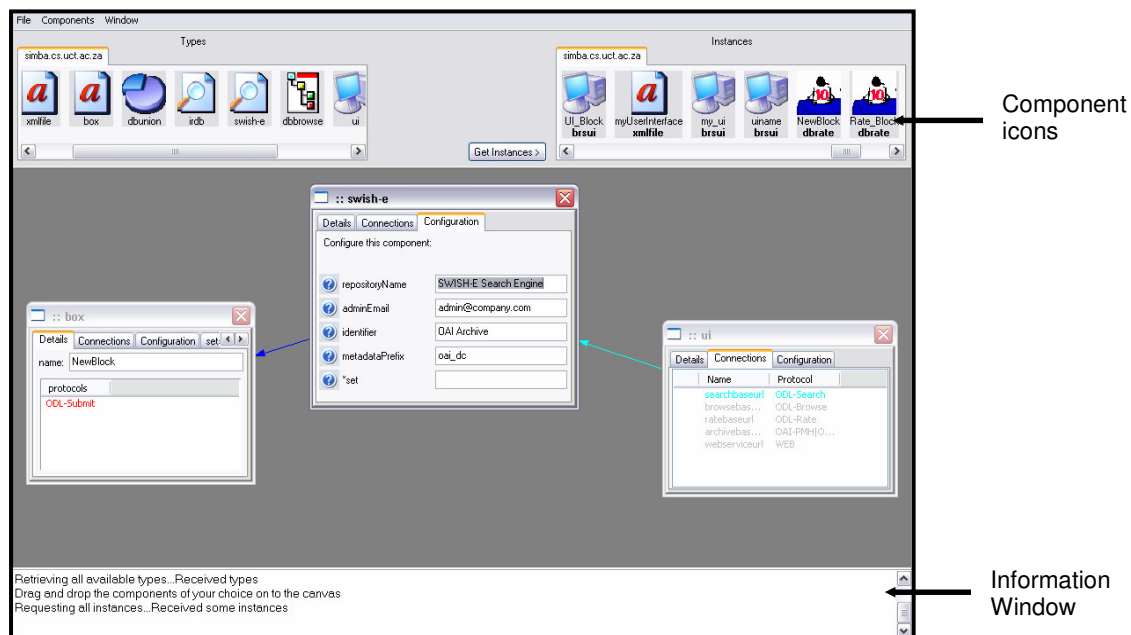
File Components Window

Types

simba.cs.uct.ac.za

xmlfile box dbunion irdb swish-e dbbrowse ui

Instances

simba.cs.uct.ac.za

UI_Block brsui myUserInterface xmlfile my_ui brsui uiname brsui NewBlock dbrate Rate_Block dbrate

Get Instances >

Component icons

:: swish-e

Details Connections Configuration

Configure this component:

repositoryName SWISH-E Search Engine
adminEmail admin@company.com
identifier OAI Archive
metadataPrefix oai_dc
*set

:: box

Details Connections Configuration set

name: NewBlock

protocols
ODL-Submit

:: ui

Details Connections Configuration

| Name | Protocol |
|---|---|
| searchbaseurl | ODL-Search |
| browsebas... | ODL-Browse |
| ratebaseurl | ODL-Rate |
| archivebas... | OAI-PMH|O... |
| webserviceurl | WEB |

Retrieving all available types...Received types
Drag and drop the components of your choice on to the canvas
Requesting all instances...Received some instances

Information Window